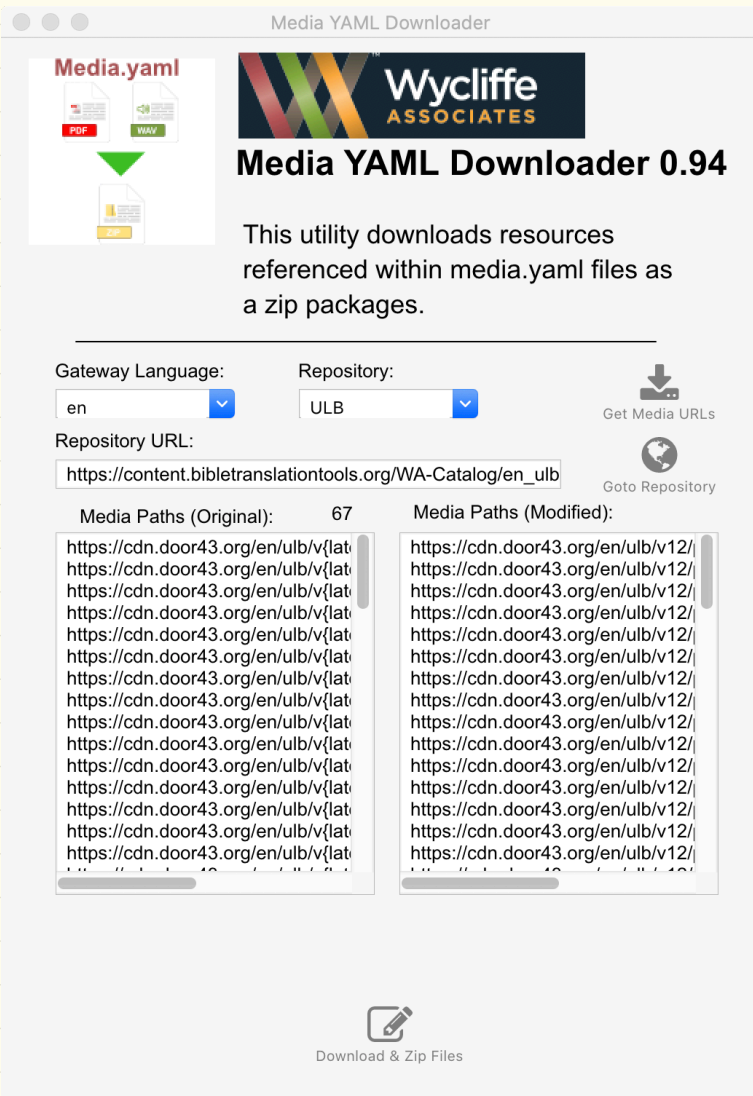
Media YAML Downloader

Media.yaml

PDF

WAV

ZIP

Wycliffe ASSOCIATES

Media YAML Downloader 0.94

This utility downloads resources referenced within media.yaml files as a zip packages.

Gateway Language:

en

Repository:

ULB

Get Media URLs

Repository URL:

https://content.bibletranslationtools.org/WA-Catalog/en_ulb

Goto Repository

Media Paths (Original): 67

https://cdn.door43.org/en/ulb/v{late
https://cdn.door43.org/en/ulb/v{late
https://cdn.door43.org/en/ulb/v{late
https://cdn.door43.org/en/ulb/v{late
https://cdn.door43.org/en/ulb/v{late
https://cdn.door43.org/en/ulb/v{late
https://cdn.door43.org/en/ulb/v{late
https://cdn.door43.org/en/ulb/v{late
https://cdn.door43.org/en/ulb/v{late
https://cdn.door43.org/en/ulb/v{late
https://cdn.door43.org/en/ulb/v{late
https://cdn.door43.org/en/ulb/v{late
https://cdn.door43.org/en/ulb/v{late
https://cdn.door43.org/en/ulb/v{late
https://cdn.door43.org/en/ulb/v{late
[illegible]

Media Paths (Modified):

https://cdn.door43.org/en/ulb/v12/
https://cdn.door43.org/en/ulb/v12/
https://cdn.door43.org/en/ulb/v12/
https://cdn.door43.org/en/ulb/v12/
https://cdn.door43.org/en/ulb/v12/
https://cdn.door43.org/en/ulb/v12/
https://cdn.door43.org/en/ulb/v12/
https://cdn.door43.org/en/ulb/v12/
https://cdn.door43.org/en/ulb/v12/
https://cdn.door43.org/en/ulb/v12/
https://cdn.door43.org/en/ulb/v12/
https://cdn.door43.org/en/ulb/v12/
https://cdn.door43.org/en/ulb/v12/
https://cdn.door43.org/en/ulb/v12/
https://cdn.door43.org/en/ulb/v12/
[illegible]

Download & Zip Files